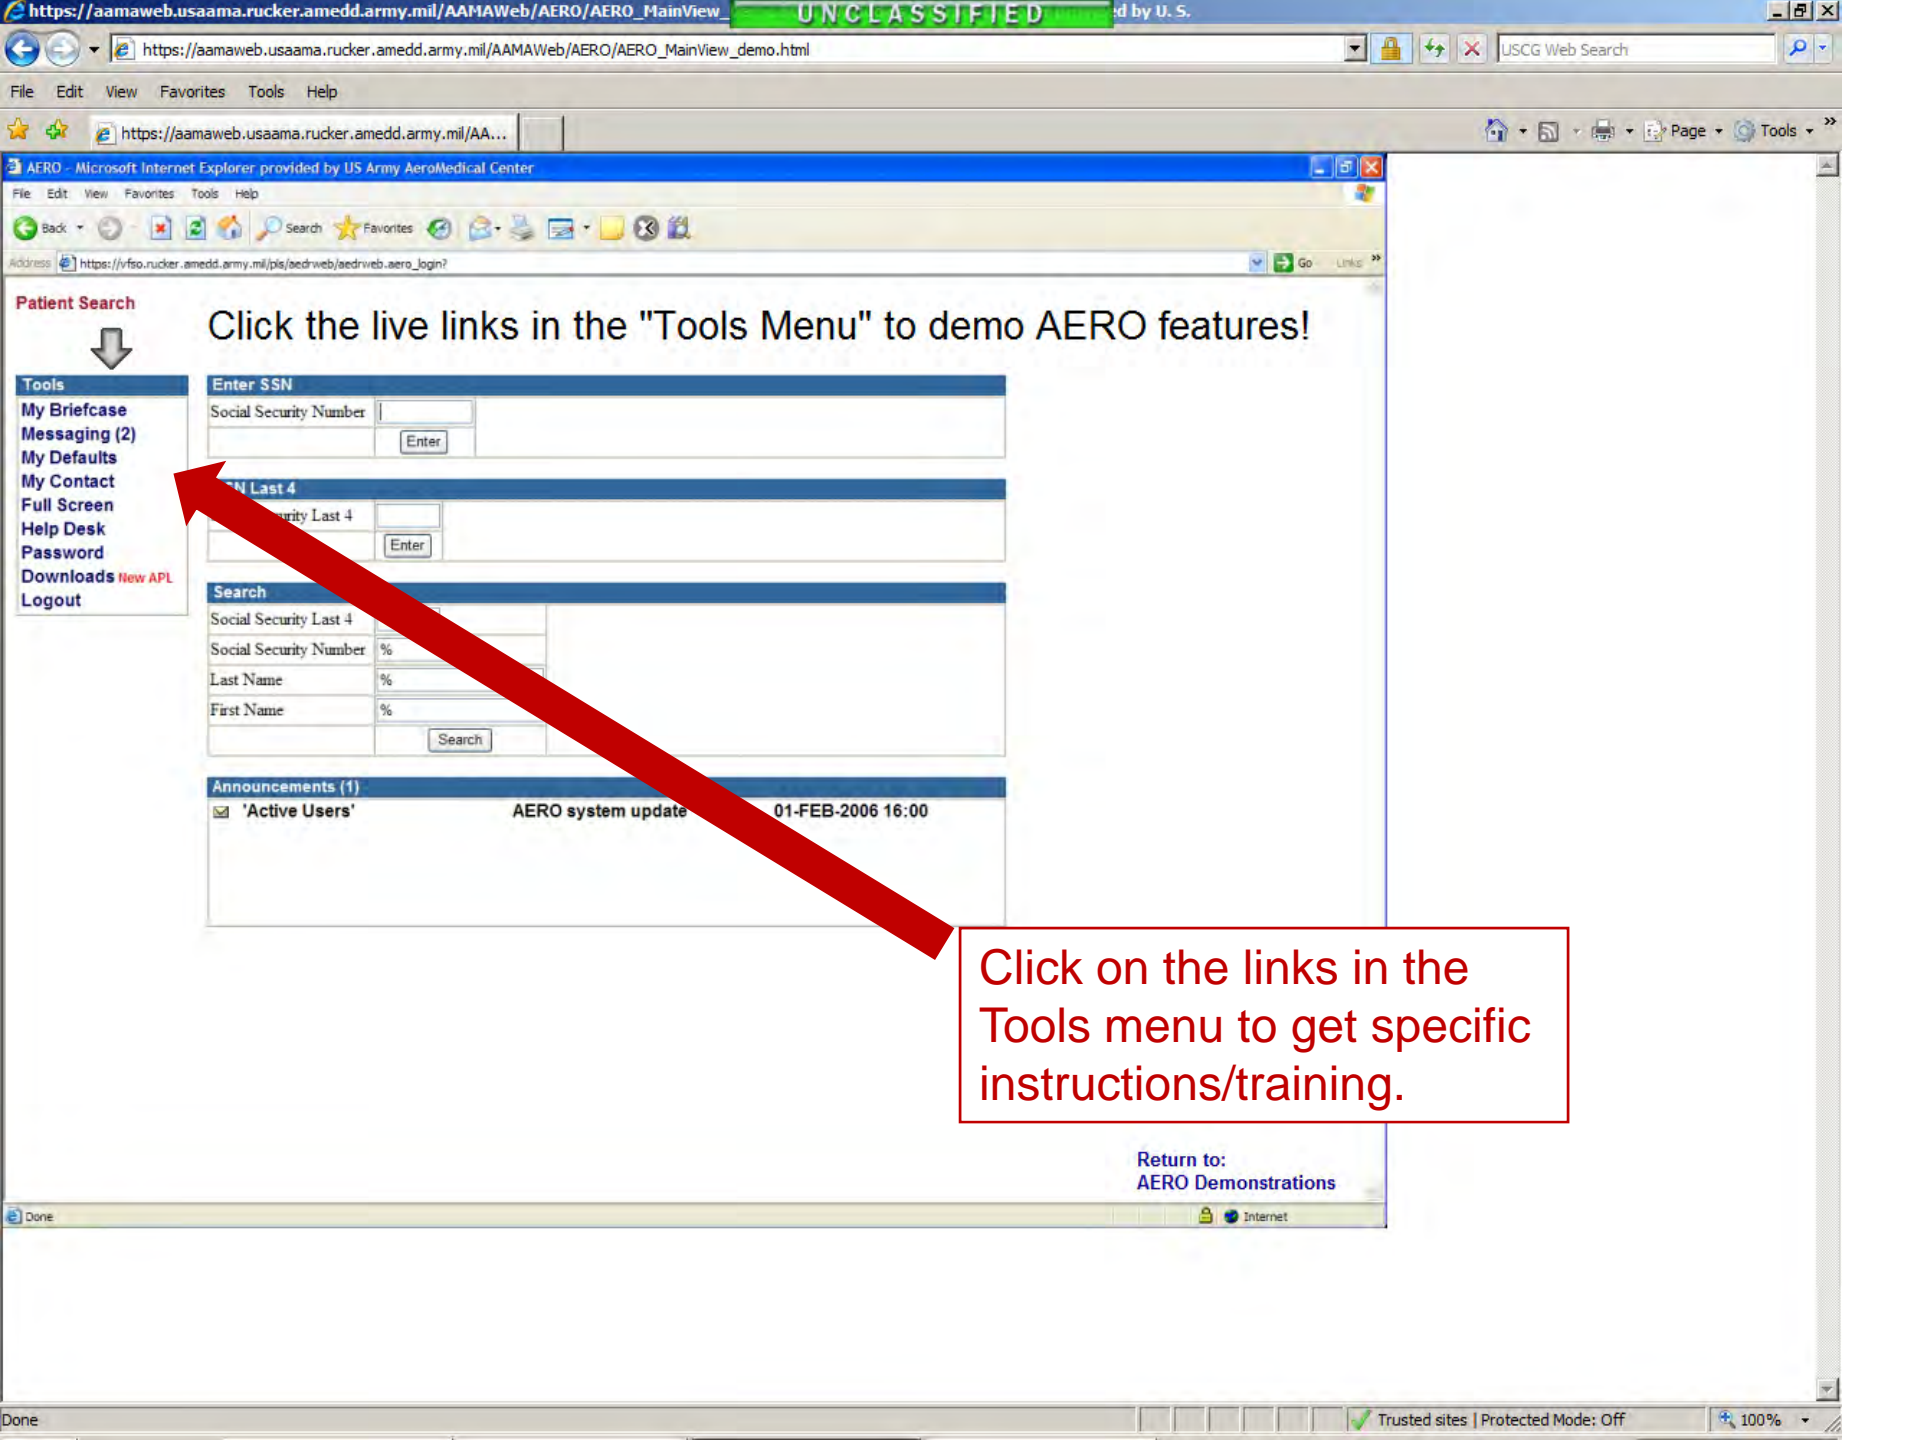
https://aamaweb.usaama.rucker.amedd.army.mil/AAMAWeb/AERO/AERO_MainView_ UNCLASSIFIED d by U. S.

https://aamaweb.usaama.rucker.amedd.army.mil/AAMAWeb/AERO/AERO_MainView_demo.html

USCG Web Search

File Edit View Favorites Tools Help

https://aamaweb.usaama.rucker.amedd.army.mil/AA...

Page Tools

AERO - Microsoft Internet Explorer provided by US Army AeroMedical Center

File Edit View Favorites Tools Help

Back Search Favorites

Address https://vfso.rucker.amedd.army.mil/pls/aedrweb/aedrweb.aero_login? Go Links

Patient Search

Click the live links in the "Tools Menu" to demo AERO features!

Tools
My Briefcase
Messaging (2)
My Defaults
My Contact
Full Screen
Help Desk
Password
Downloads New APL
Logout

Enter SSN
Social Security Number
Enter

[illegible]N Last 4
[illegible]rity Last 4
Enter

Search
Social Security Last 4
Social Security Number %
Last Name %
First Name %
Search

Announcements (1)
'Active Users' AERO system update 01-FEB-2006 16:00

Click on the links in the Tools menu to get specific instructions/training.

Return to:
AERO Demonstrations

Done Internet

Done Trusted sites | Protected Mode: Off 100%